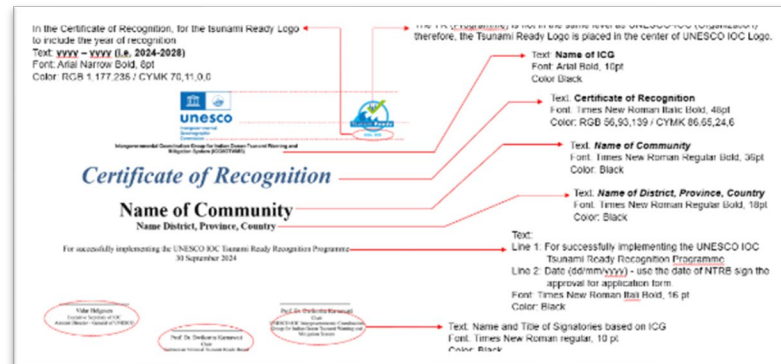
In the Certificate of Recognition, for the Tsunami Ready Logo to include the year of recognition
Text: yyyy – yyyy (i.e. 2024-2028)
Font: Arial Narrow Bold, 8pt
Color: RGB 1,177,235 / CYMK 70,11,0,0

The TR (Programme) is not in the same level as UNESCO-IOC (Organization) therefore, the Tsunami Ready Logo is placed in the center of UNESCO IOC Logo.

unesco

Intergovernmental Coordination Group for Indian Ocean Tsunami Warning and Mitigation System (ICG/IOTWMS)

Text: Name of ICG
Font: Arial Bold, 10pt
Color Black

Text: Certificate of Recognition
Font: Times New Roman Italic Bold, 48pt
Color: RGB 56,93,139 / CYMK 86,65,24,6

Certificate of Recognition

Text: Name of Community
Font: Times New Roman Regular Bold, 36pt
Color: Black

Name of Community
Name District, Province, Country

Text: Name of District, Province, Country
Font: Times New Roman Regular Bold, 18pt
Color: Black

For successfully implementing the UNESCO IOC Tsunami Ready Recognition Programme
30 September 2024

Text:
Line 1: For successfully implementing the UNESCO IOC Tsunami Ready Recognition Programme
Line 2: Date (dd/mm/yyyy) - use the date of NTRB sign the approval for application form
Font: Times New Roman Itali Bold, 16 pt
Color: Black

Vidar Helgesen
Executive Secretary of IOC
Assistant Director - General of UNESCO

Prof. Dr. Dwikorita Karnawati
Chair
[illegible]

Prof. Dr. Dwikorita Karnawati
Chair
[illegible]

Text: Name and Title of Signatories based on ICG
Font: Times New Roman regular, 10 pt
Color: Black